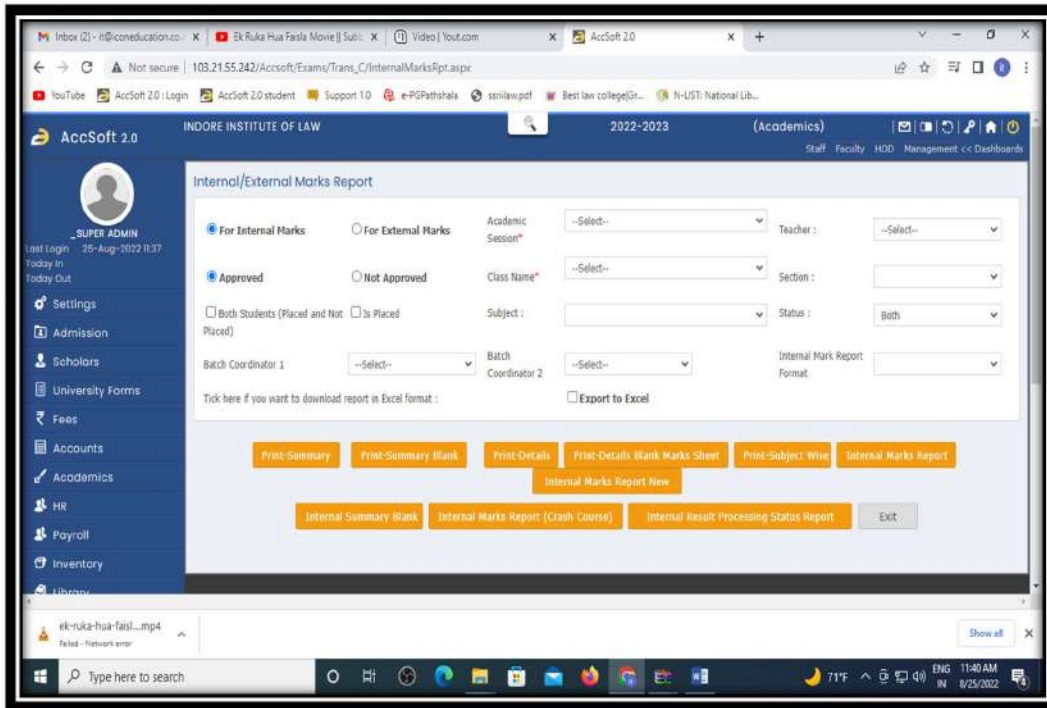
M Inbox (2) - it@iconeducation.co × | Ek Ruka Hua Faisla Movie || Subt × | (1) Video | Yout.com × | AccSoft 2.0 × | +

Not secure | 103.21.55.242/Accsoft/Exams/Trans_C/InternalMarksRpt.aspx

YouTube | AccSoft 2.0 : Login | AccSoft 2.0 student | Support 1.0 | e-PGPathshala | ssrlilaw.pdf | Best law college|Gr... | N-LIST: National Lib...

AccSoft 2.0 | INDORE INSTITUTE OF LAW | 2022-2023 | (Academics)

Staff Faculty HOD Management << Dashboards

_SUPER ADMIN
Last Login 25-Aug-2022 11:37
Today In
Today Out

Settings
Admission
Scholars
University Forms
Fees
Accounts
Academics
HR
Payroll
Inventory
Library

Internal/External Marks Report

For Internal Marks | For External Marks | Academic Session* | --Select-- | Teacher : | --Select--

Approved | Not Approved | Class Name* | --Select-- | Section :

Both Students (Placed and Not Placed) | Is Placed | Subject : | Status : | Both

Batch Coordinator 1 | --Select-- | Batch Coordinator 2 | --Select-- | Internal Mark Report Format

Tick here if you want to download report in Excel format : | Export to Excel

Print-Summary | Print-Summary Blank | Print-Details | Print-Details Blank Marks Sheet | Print-Subject Wise | Internal Marks Report
Internal Marks Report New
Internal Summary Blank | Internal Marks Report (Crash Course) | Internal Result Processing Status Report | Exit

ek-ruka-hua-faisl....mp4
Failed - Network error

Show all

Type here to search

71°F ENG IN 11:40 AM 8/25/2022